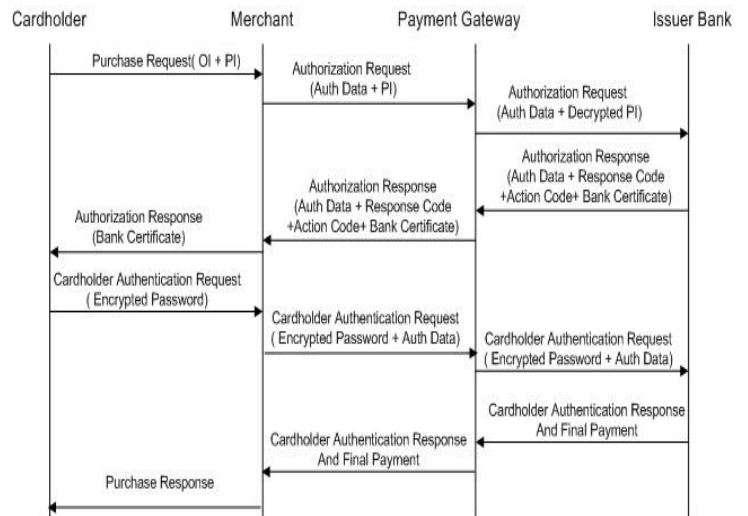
Cardholder

Merchant

Payment Gateway

Issuer Bank

Purchase Request( OI + PI)

Authorization Request (Auth Data + PI)

Authorization Request (Auth Data + Decrypted PI)

Authorization Response (Auth Data + Response Code +Action Code+ Bank Certificate)

Authorization Response (Auth Data + Response Code +Action Code+ Bank Certificate)

Authorization Response (Bank Certificate)

Cardholder Authentication Request ( Encrypted Password)

Cardholder Authentication Request ( Encrypted Password + Auth Data)

Cardholder Authentication Request ( Encrypted Password + Auth Data)

Cardholder Authentication Response And Final Payment

Cardholder Authentication Response And Final Payment

Purchase Response